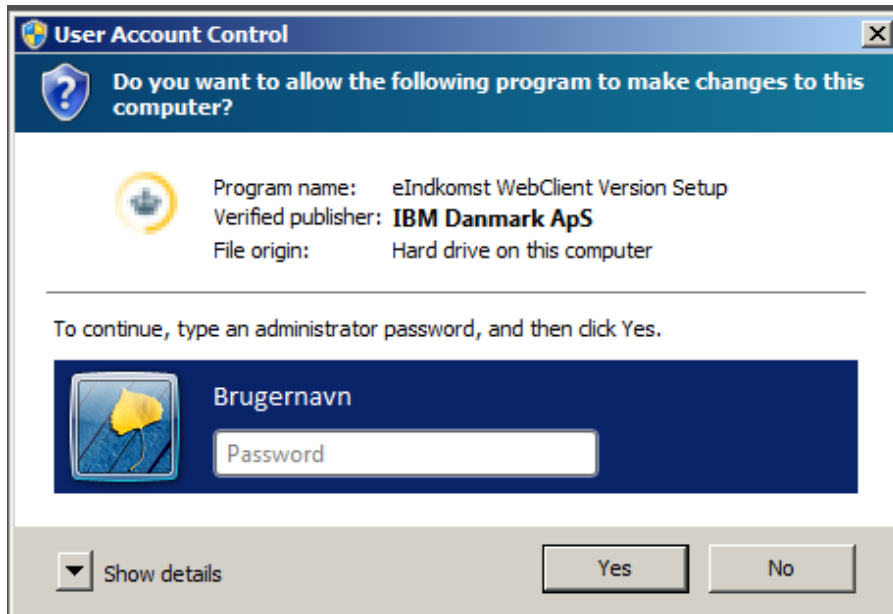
User Account Control

Do you want to allow the following program to make changes to this computer?

| | |
|---|---|
| Program name: | eIndkomst WebClient Version Setup |
| Verified publisher: | IBM Danmark ApS |
| File origin: | Hard drive on this computer |

To continue, type an administrator password, and then click Yes.

Brugernavn

Password

Show details

Yes

No